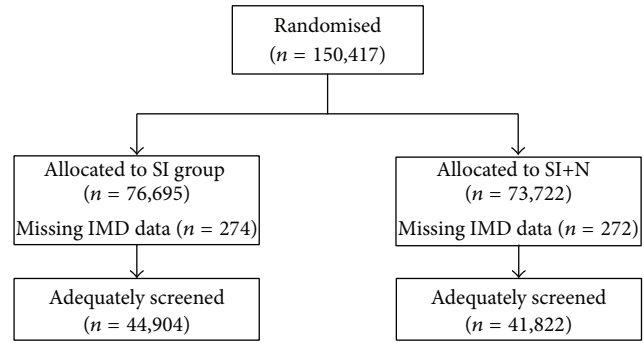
Randomised
($n$ = 150,417)

Allocated to SI group
($n$ = 76,695)
Missing IMD data ($n$ = 274)

Adequately screened
($n$ = 44,904)

Allocated to SI+N
($n$ = 73,722)
Missing IMD data ($n$ = 272)

Adequately screened
($n$ = 41,822)